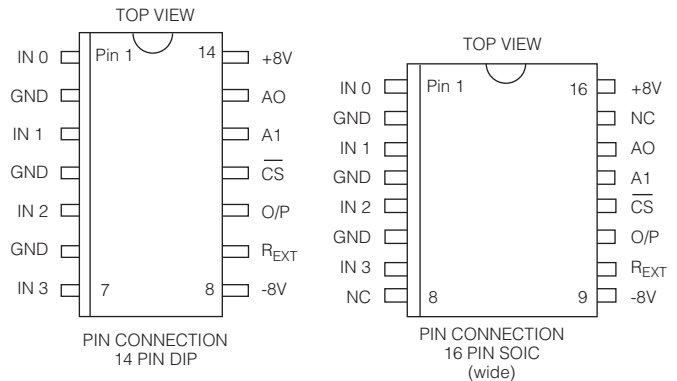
TOP VIEW

IN 0
GND
IN 1
GND
IN 2
GND
IN 3

Pin 1
14
7
8

+8V
AO
A1
$\overline{CS}$
O/P
$R_{EXT}$
-8V

PIN CONNECTION
14 PIN DIP

TOP VIEW

IN 0
GND
IN 1
GND
IN 2
GND
IN 3
NC

Pin 1
16
8
9

+8V
NC
AO
A1
$\overline{CS}$
O/P
$R_{EXT}$
-8V

PIN CONNECTION
16 PIN SOIC
(wide)